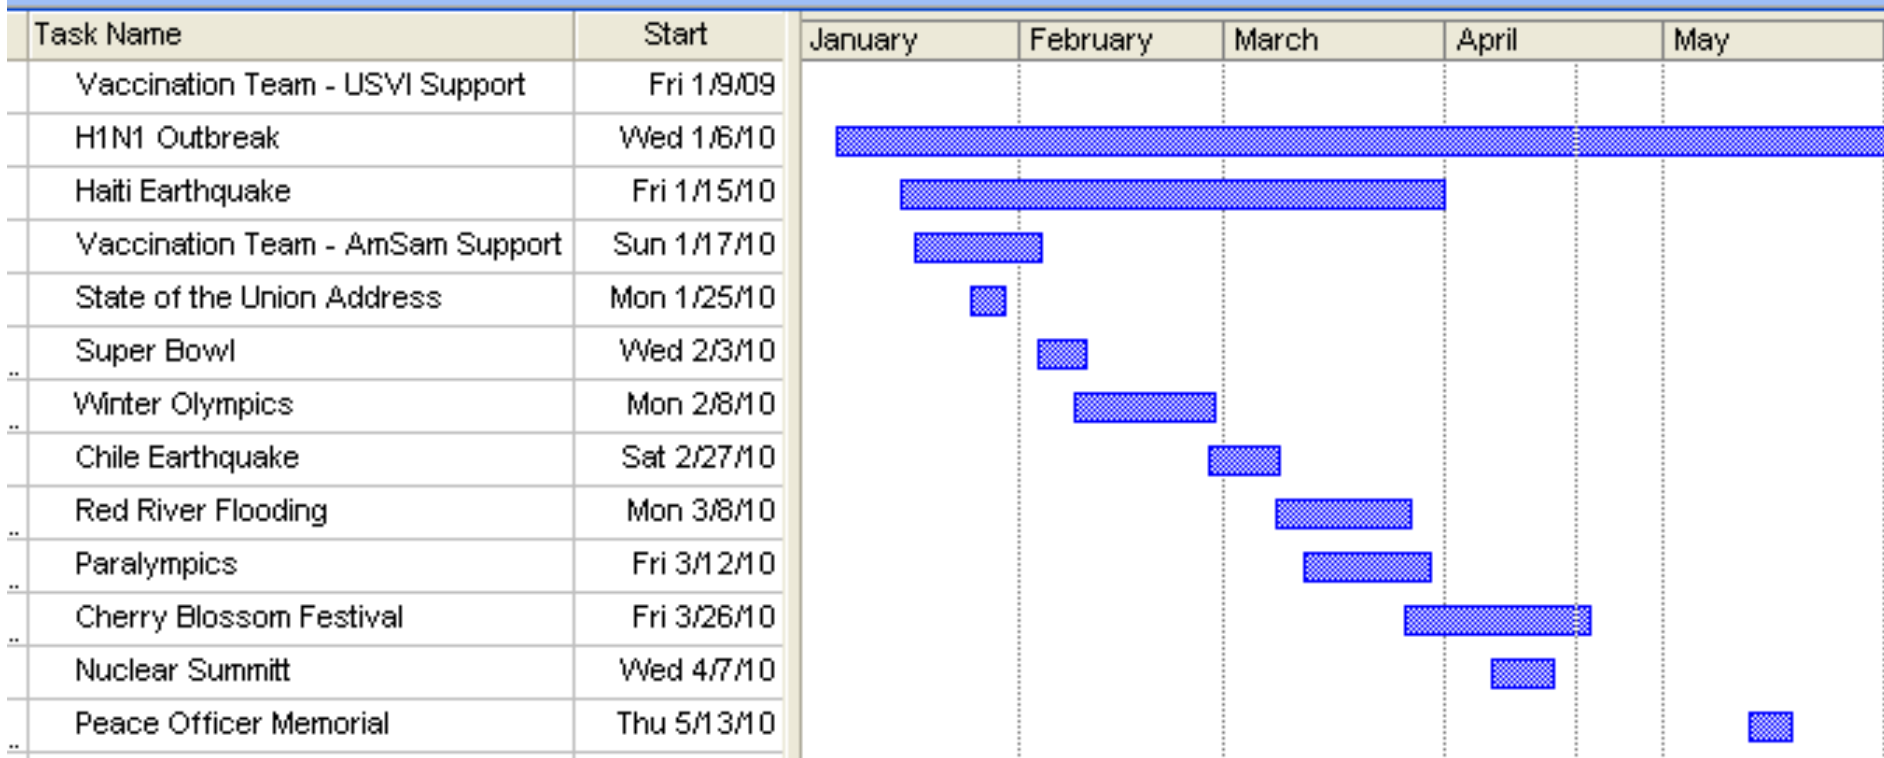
| Task Name | Start |
|---|---|
| Vaccination Team - USVI Support | Fri 1/9/09 |
| H1N1 Outbreak | Wed 1/6/10 |
| Haiti Earthquake | Fri 1/15/10 |
| Vaccination Team - AmSam Support | Sun 1/17/10 |
| State of the Union Address | Mon 1/25/10 |
| Super Bowl | Wed 2/3/10 |
| Winter Olympics | Mon 2/8/10 |
| Chile Earthquake | Sat 2/27/10 |
| Red River Flooding | Mon 3/8/10 |
| Paralympics | Fri 3/12/10 |
| Cherry Blossom Festival | Fri 3/26/10 |
| Nuclear Summitt | Wed 4/7/10 |
| Peace Officer Memorial | Thu 5/13/10 |

January February March April May